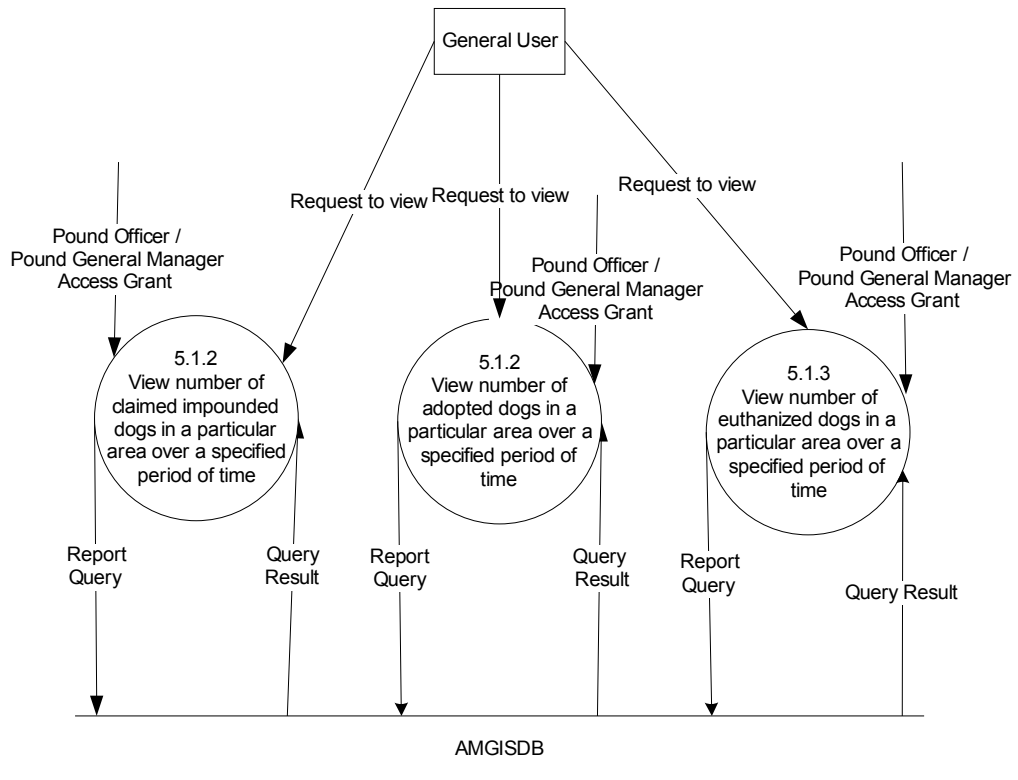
General User

Request to view

Request to view

Request to view

Pound Officer / Pound General Manager Access Grant

Pound Officer / Pound General Manager Access Grant

Pound Officer / Pound General Manager Access Grant

5.1.2
View number of claimed impounded dogs in a particular area over a specified period of time

5.1.2
View number of adopted dogs in a particular area over a specified period of time

5.1.3
View number of euthanized dogs in a particular area over a specified period of time

Report Query

Query Result

Report Query

Query Result

Report Query

Query Result

AMGISDB